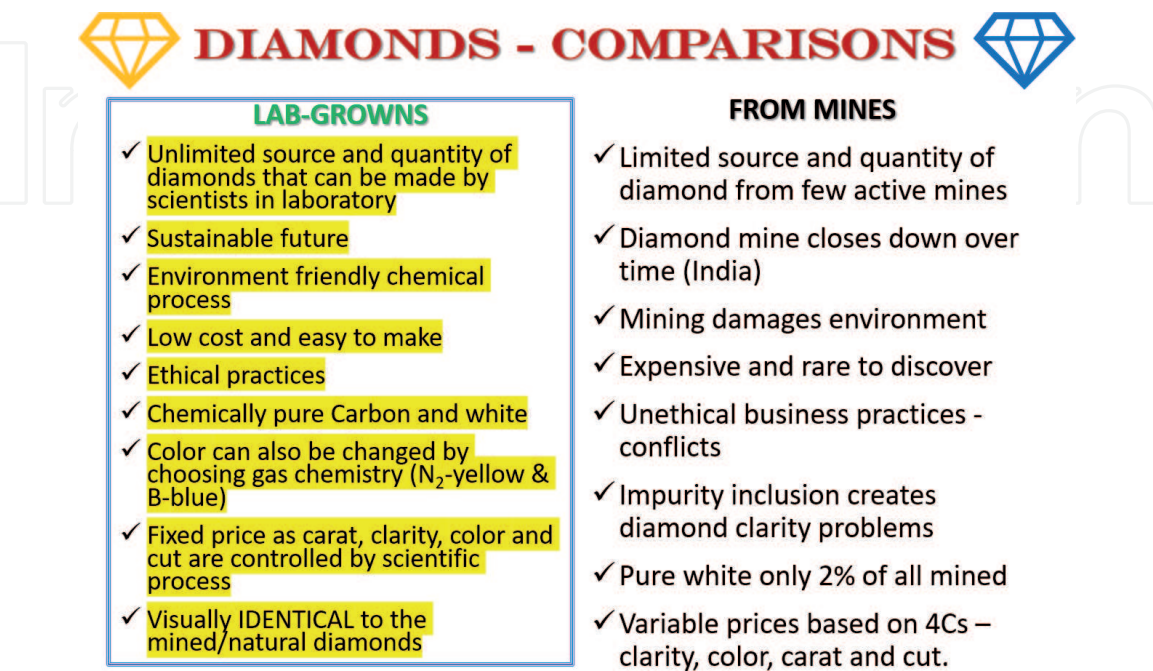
DIAMONDS - COMPARISONS

LAB-GROWNS

✓ Unlimited source and quantity of diamonds that can be made by scientists in laboratory

✓ Sustainable future

✓ Environment friendly chemical process

✓ Low cost and easy to make

✓ Ethical practices

✓ Chemically pure Carbon and white

✓ Color can also be changed by choosing gas chemistry ($N_2$-yellow & B-blue)

✓ Fixed price as carat, clarity, color and cut are controlled by scientific process

✓ Visually IDENTICAL to the mined/natural diamonds

FROM MINES

✓ Limited source and quantity of diamond from few active mines

✓ Diamond mine closes down over time (India)

✓ Mining damages environment

✓ Expensive and rare to discover

✓ Unethical business practices - conflicts

✓ Impurity inclusion creates diamond clarity problems

✓ Pure white only 2% of all mined

✓ Variable prices based on 4Cs – clarity, color, carat and cut.